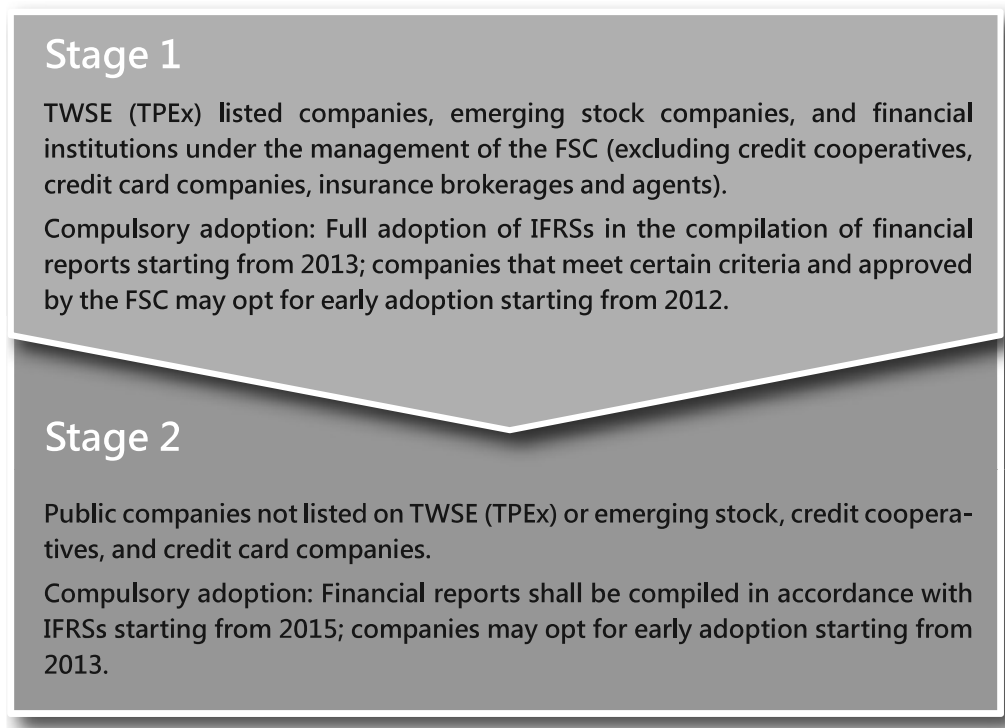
Stage 1

TWSE (TPEx) listed companies, emerging stock companies, and financial institutions under the management of the FSC (excluding credit cooperatives, credit card companies, insurance brokerages and agents).

Compulsory adoption: Full adoption of IFRSs in the compilation of financial reports starting from 2013; companies that meet certain criteria and approved by the FSC may opt for early adoption starting from 2012.

Stage 2

Public companies not listed on TWSE (TPEx) or emerging stock, credit cooperatives, and credit card companies.

Compulsory adoption: Financial reports shall be compiled in accordance with IFRSs starting from 2015; companies may opt for early adoption starting from 2013.